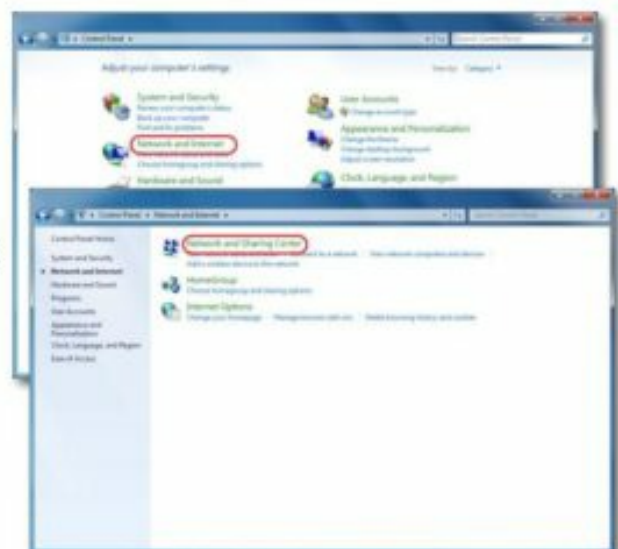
Control Panel

Adjust your computer's settings

View by: Category

System and Security
Review your computer's status
Back up your computer
Find and fix problems

Network and Internet
Choose homegroup and sharing options

Hardware and Sound

User Accounts
Change account type

Appearance and Personalization
Change the theme
Change desktop background
Adjust screen resolution

Clock, Language, and Region

Control Panel ▸ Network and Internet

Control Panel Home
System and Security
Network and Internet
Hardware and Sound
Programs
User Accounts
Appearance and Personalization
Clock, Language, and Region
Ease of Access

Network and Sharing Center
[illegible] Connect to a network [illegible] View network computers and devices
Add a wireless device to the network

HomeGroup
Choose homegroup and sharing options

Internet Options
Change your homepage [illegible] Manage browser add-ons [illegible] Delete browsing history and cookies